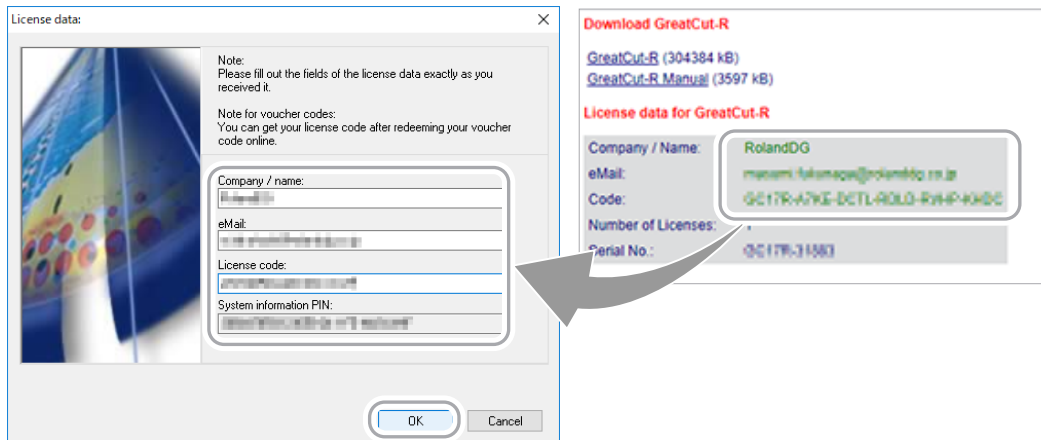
License data:

Note:
Please fill out the fields of the license data exactly as you received it.

Note for voucher codes:
You can get your license code after redeeming your voucher code online.

Company / name:
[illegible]

eMail:
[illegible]

License code:
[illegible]

System information PIN:
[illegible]

OK

Cancel

Download GreatCut-R

GreatCut-R (304384 kB)
GreatCut-R Manual (3597 kB)

License data for GreatCut-R

| | |
|---|---|
| Company / Name: | RolandDG |
| eMail: | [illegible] |
| Code: | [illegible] |
| Number of Licenses: | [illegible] |
| Serial No.: | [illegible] |